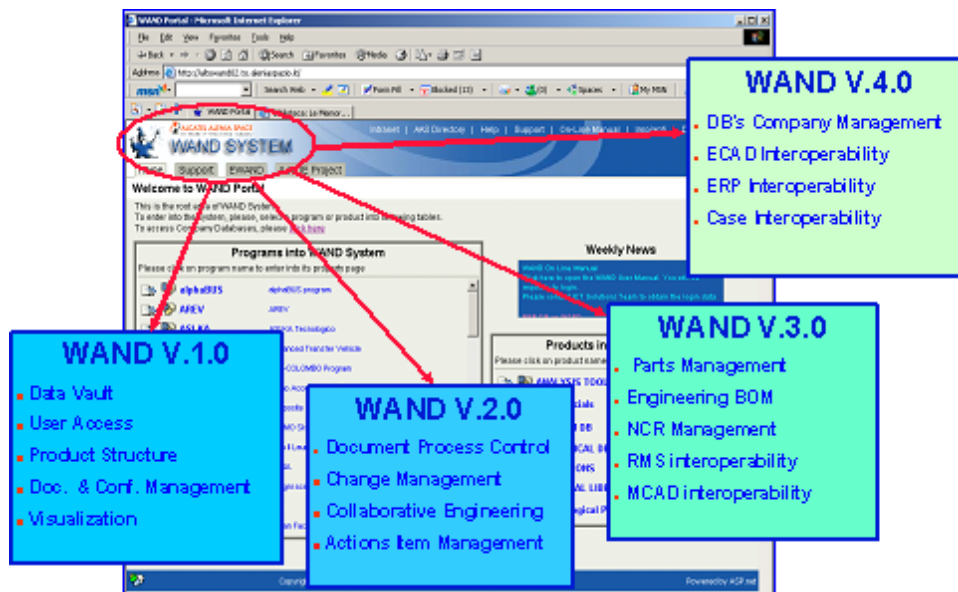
WAND Portal - Microsoft Internet Explorer

File Edit View Favorites Tools Help

Back Search Favorites Media

Address http://altowand01.to.alenia.spazio.it

msn Search Web Form Fill Blocked (11) Spaces My MSN

WAND Portal

ALCATEL ALENIA SPACE

WAND SYSTEM

Intranet AAS Directory Help Support On-Line Manual

Home Support EWAND Add Project

Welcome to WAND Portal

This is the root site of WAND System.
To enter into the System, please, select a program or product into following tables.
To access Company Databases, please click here

Programs into WAND System

Please click on program name to enter into its products page

alphaBUS alphaBUS program
AREV AREV
ASI KA ASI KA Technologies
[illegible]anced Transfer Vehicle
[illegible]COLOMBO Program

Weekly News

WAND On Line Manual
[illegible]

Products in
Please click on product name
ANALYSIS TOOL

Copyright
Powered by ASP.net

WAND V.4.0
DB's Company Management
ECAD Interoperability
ERP Interoperability
Case Interoperability

WAND V.3.0
Parts Management
Engineering BOM
NCR Management
RMS interoperability
MCAD interoperability

WAND V.1.0
Data Vault
User Access
Product Structure
Doc. & Conf. Management
Visualization

WAND V.2.0
Document Process Control
Change Management
Collaborative Engineering
Actions Item Management